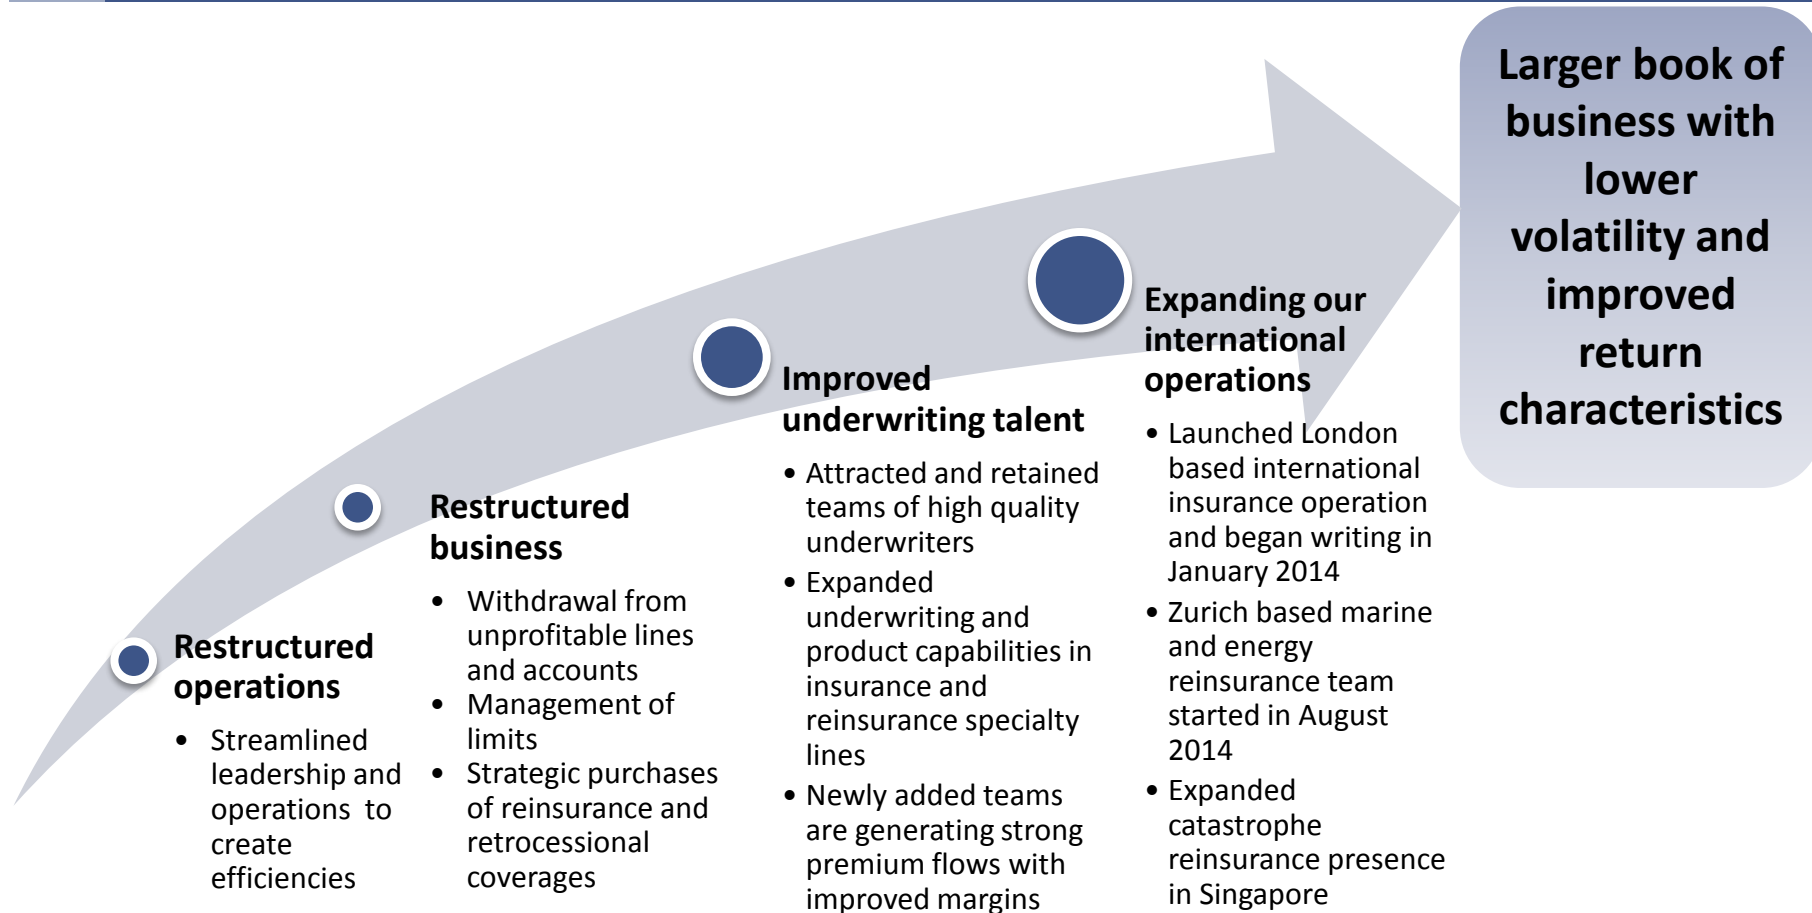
Restructured operations

- Streamlined leadership and operations to create efficiencies

Restructured business

- Withdrawal from unprofitable lines and accounts
- Management of limits
- Strategic purchases of reinsurance and retrocessional coverages

Improved underwriting talent

- Attracted and retained teams of high quality underwriters
- Expanded underwriting and product capabilities in insurance and reinsurance specialty lines
- Newly added teams are generating strong premium flows with improved margins

Expanding our international operations

- Launched London based international insurance operation and began writing in January 2014
- Zurich based marine and energy reinsurance team started in August 2014
- Expanded catastrophe reinsurance presence in Singapore

Larger book of business with lower volatility and improved return characteristics